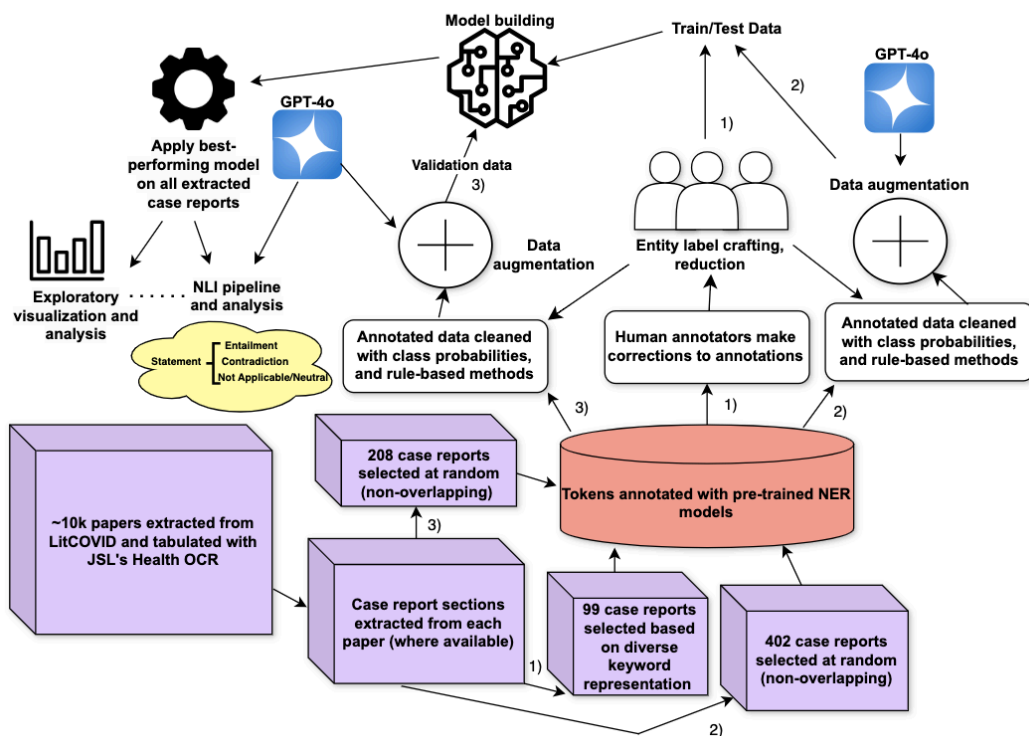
Model building

Train/Test Data

GPT-4o

2)

1)

Apply best-performing model on all extracted case reports

GPT-4o

Validation data

3)

Data augmentation

Exploratory visualization and analysis

NLI pipeline and analysis

Data augmentation

Entity label crafting, reduction

Statement
Entailment
Contradiction
Not Applicable/Neutral

Annotated data cleaned with class probabilities, and rule-based methods

Human annotators make corrections to annotations

Annotated data cleaned with class probabilities, and rule-based methods

3)

1)

2)

208 case reports selected at random (non-overlapping)

Tokens annotated with pre-trained NER models

~10k papers extracted from LitCOVID and tabulated with JSL's Health OCR

3)

Case report sections extracted from each paper (where available)

99 case reports selected based on diverse keyword representation

402 case reports selected at random (non-overlapping)

1)

2)